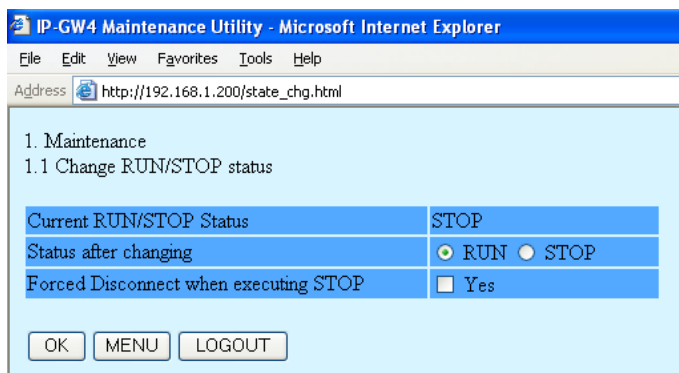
IP-GW4 Maintenance Utility - Microsoft Internet Explorer

File Edit View Favorites Tools Help

Address http://192.168.1.200/state_chg.html

1. Maintenance
1.1 Change RUN/STOP status

| Current RUN/STOP Status | STOP |
|---|---|
| Status after changing | RUN STOP |
| Forced Disconnect when executing STOP | Yes |

OK MENU LOGOUT